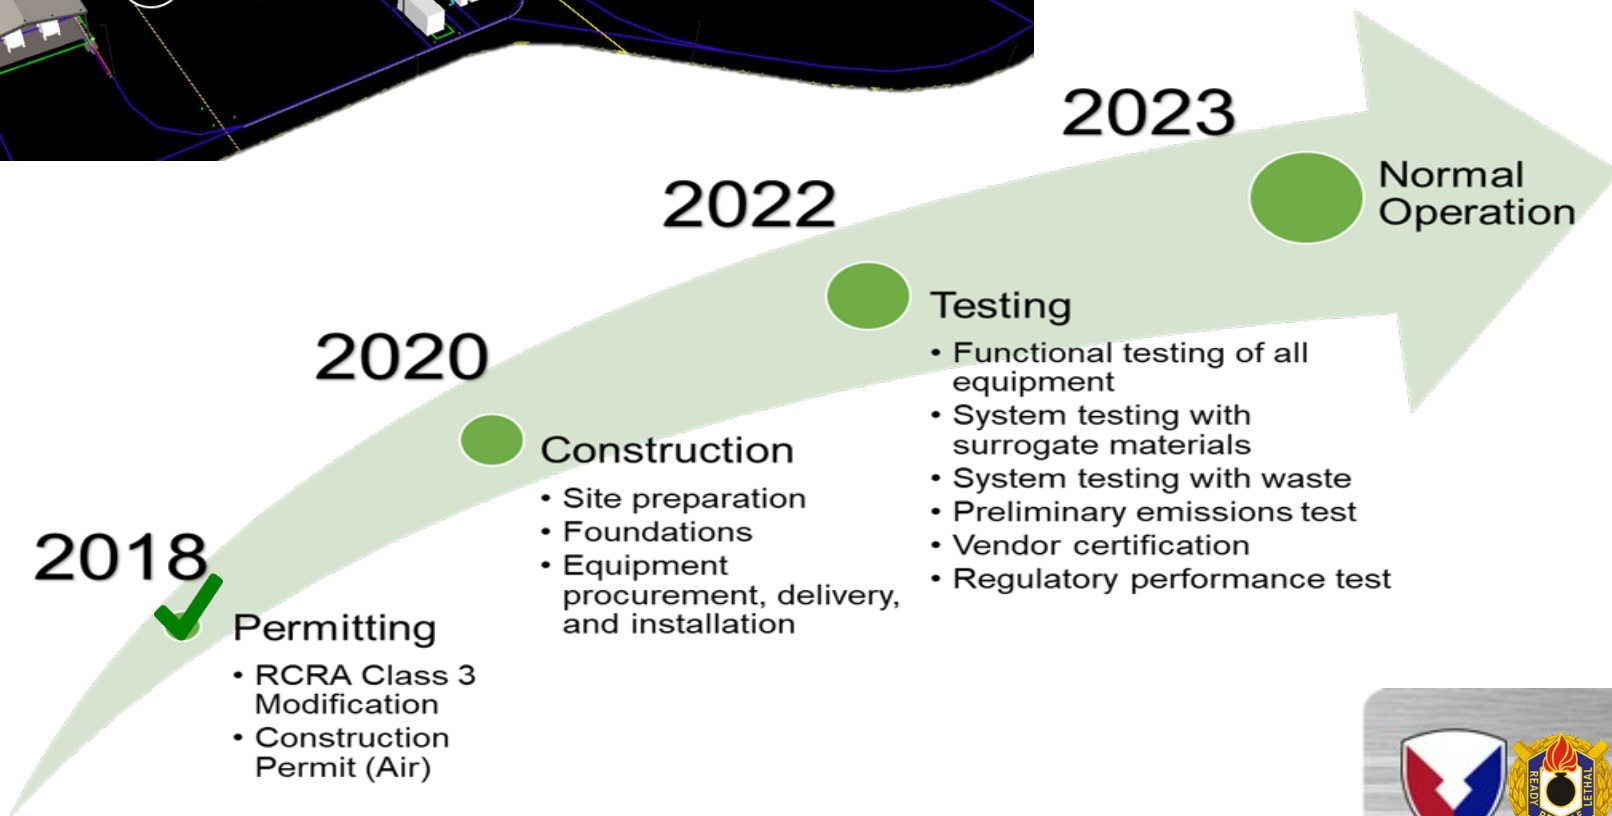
2023

Normal Operation

2022

Testing
• Functional testing of all equipment
• System testing with surrogate materials
• System testing with waste
• Preliminary emissions test
• Vendor certification
• Regulatory performance test

2020

Construction
• Site preparation
• Foundations
• Equipment procurement, delivery, and installation

2018

Permitting
• RCRA Class 3 Modification
• Construction Permit (Air)

READY LETHAL